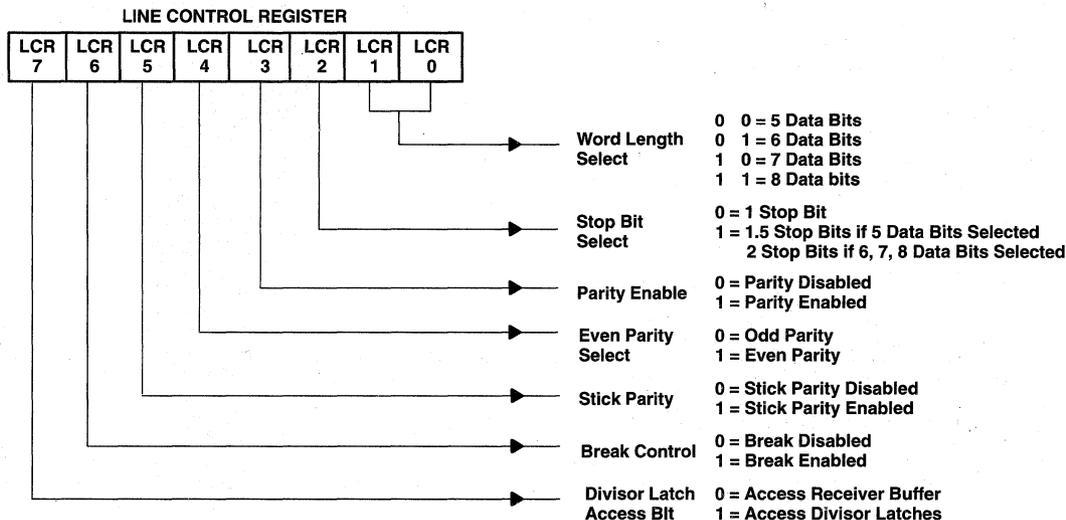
LINE CONTROL REGISTER

| LCR 7 | LCR 6 | LCR 5 | LCR 4 | LCR 3 | LCR 2 | LCR 1 | LCR 0 |
|---|---|---|---|---|---|---|---|

Word Length Select
0 0 = 5 Data Bits
0 1 = 6 Data Bits
1 0 = 7 Data Bits
1 1 = 8 Data bits

Stop Bit Select
0 = 1 Stop Bit
1 = 1.5 Stop Bits if 5 Data Bits Selected
2 Stop Bits if 6, 7, 8 Data Bits Selected

Parity Enable
0 = Parity Disabled
1 = Parity Enabled

Even Parity Select
0 = Odd Parity
1 = Even Parity

Stick Parity
0 = Stick Parity Disabled
1 = Stick Parity Enabled

Break Control
0 = Break Disabled
1 = Break Enabled

Divisor Latch Access Bit
0 = Access Receiver Buffer
1 = Access Divisor Latches